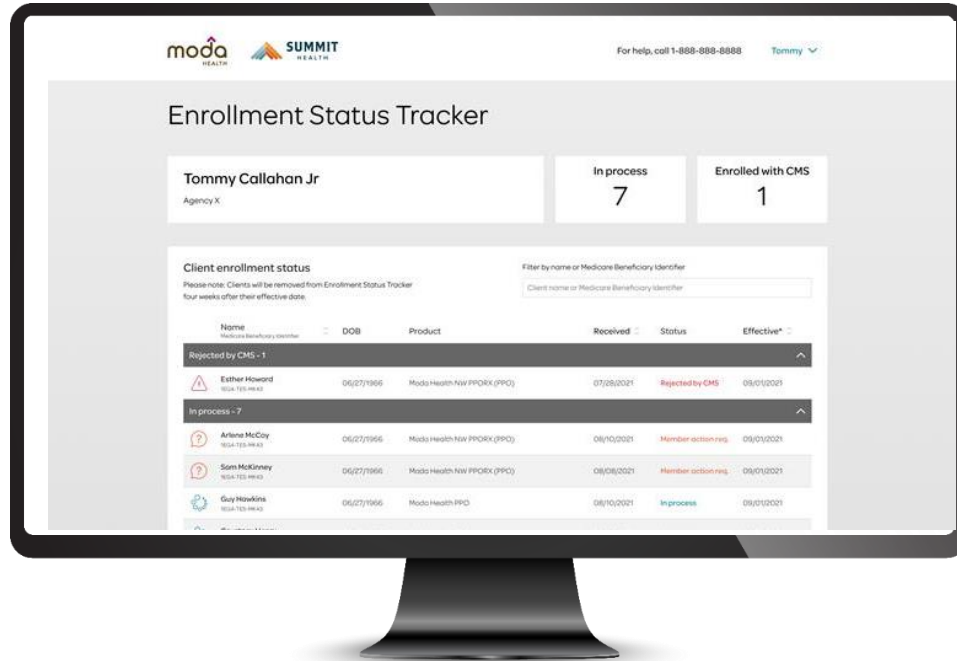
moda HEALTH SUMMIT HEALTH

For help, call 1-888-888-8888 Tommy

Enrollment Status Tracker

Tommy Callahan Jr
Agency X

In process
7

Enrolled with CMS
1

Client enrollment status
Please note: Clients will be removed from Enrollment Status Tracker four weeks after their effective date.

Filter by name or Medicare Beneficiary Identifier
Client name or Medicare Beneficiary Identifier

| Name Medicare Beneficiary Identifier | DOB | Product | Received | Status | Effective* |
|---|---|---|---|---|---|
| Rejected by CMS - 1 | | | | | |
| Esther Howard 1EG4-TE5-MK43 | 06/27/1966 | Moda Health NW PPORX (PPO) | 07/28/2021 | Rejected by CMS | 09/01/2021 |
| In process - 7 | | | | | |
| Arlene McCoy 1EG4-TE5-MK43 | 06/27/1966 | Moda Health NW PPORX (PPO) | 08/10/2021 | Member action req. | 09/01/2021 |
| Sam McKinney 1EG4-TE5-MK43 | 06/27/1966 | Moda Health NW PPORX (PPO) | 08/08/2021 | Member action req. | 09/01/2021 |
| Guy Hawkins 1EG4-TE5-MK43 | 06/27/1966 | Moda Health PPO | 08/10/2021 | In process | 09/01/2021 |
| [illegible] | | | | | |